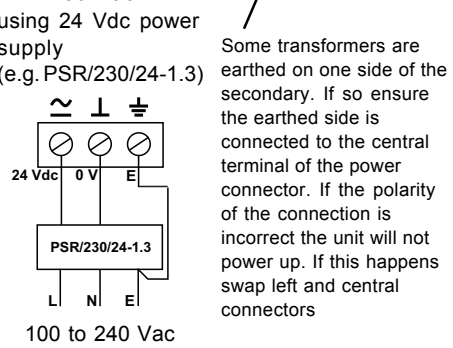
using 24 Vdc power supply (e.g. PSR/230/24-1.3)

~ ⊥ ⏚

24 Vdc
0 V
E

PSR/230/24-1.3

L
N
E

100 to 240 Vac

Some transformers are earthed on one side of the secondary. If so ensure the earthed side is connected to the central terminal of the power connector. If the polarity of the connection is incorrect the unit will not power up. If this happens swap left and central connectors